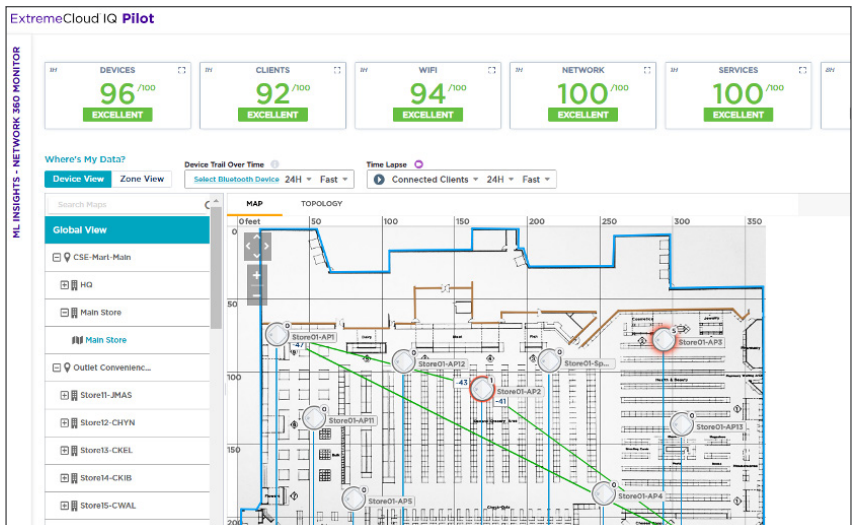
ExtremeCloud IQ Pilot

ML INSIGHTS - NETWORK 360 MONITOR

3H DEVICES 96/100 EXCELLENT

3H CLIENTS 92/100 EXCELLENT

3H WIFI 94/100 EXCELLENT

3H NETWORK 100/100 EXCELLENT

3H SERVICES 100/100 EXCELLENT

Where's My Data?

Device View | Zone View

Device Trail Over Time

Select Bluetooth Device 24H Fast

Time Lapse

Connected Clients 24H Fast

Search Maps

Global View

CSE-Mart-Main

HQ

Main Store

Main Store

Outlet Convenienc...

Store11-JMAS

Store12-CHYN

Store13-CKEL

Store14-CKIB

Store15-CWAL

MAP | TOPOLOGY

0 feet 50 100 150 200 250 300 350

50

100

150

200

Store01-AP1

-47

Store01-AP12

-43

Store01-AP2

-41

Store01-Sp...

Store01-AP3

Store01-AP11

Store01-AP13

Store01-AP5

Store01-AP4